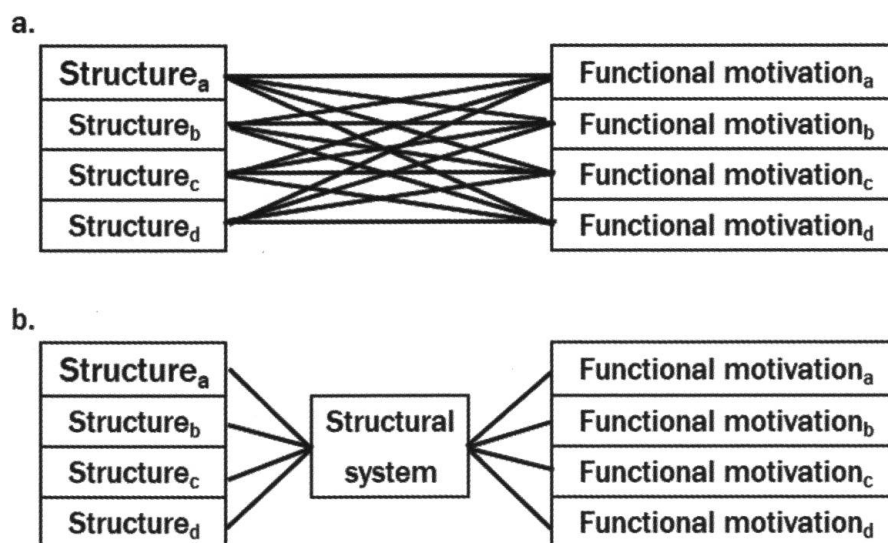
a.

| Structure$_a$ |
|---|
| Structure$_b$ |
| Structure$_c$ |
| Structure$_d$ |

| Functional motivation$_a$ |
|---|
| Functional motivation$_b$ |
| Functional motivation$_c$ |
| Functional motivation$_d$ |

b.

| Structure$_a$ |
|---|
| Structure$_b$ |
| Structure$_c$ |
| Structure$_d$ |

Structural system

| Functional motivation$_a$ |
|---|
| Functional motivation$_b$ |
| Functional motivation$_c$ |
| Functional motivation$_d$ |